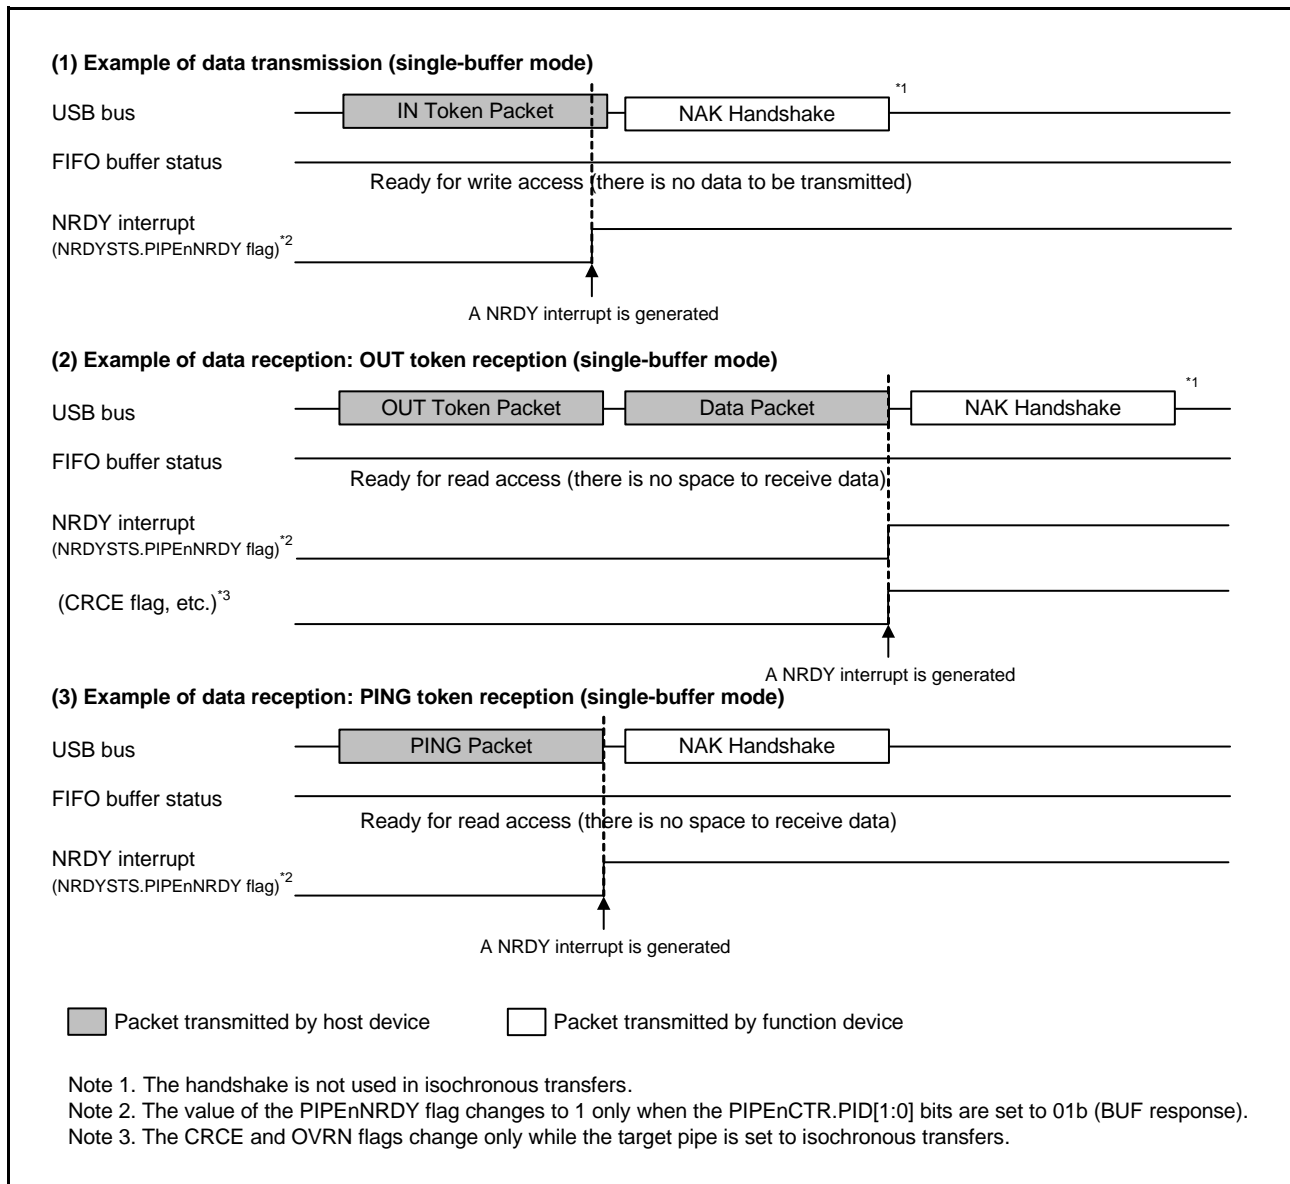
(1) Example of data transmission (single-buffer mode)

USB bus

IN Token Packet

NAK Handshake

*1

FIFO buffer status

Ready for write access (there is no data to be transmitted)

NRDY interrupt
(NRDYSTS.PIPEnNRDY flag)$^{*2}$

A NRDY interrupt is generated

(2) Example of data reception: OUT token reception (single-buffer mode)

USB bus

OUT Token Packet

Data Packet

NAK Handshake

*1

FIFO buffer status

Ready for read access (there is no space to receive data)

NRDY interrupt
(NRDYSTS.PIPEnNRDY flag)$^{*2}$

(CRCE flag, etc.)$^{*3}$

A NRDY interrupt is generated

(3) Example of data reception: PING token reception (single-buffer mode)

USB bus

PING Packet

NAK Handshake

FIFO buffer status

Ready for read access (there is no space to receive data)

NRDY interrupt
(NRDYSTS.PIPEnNRDY flag)$^{*2}$

A NRDY interrupt is generated

Packet transmitted by host device

Packet transmitted by function device

Note 1. The handshake is not used in isochronous transfers.
Note 2. The value of the PIPEnNRDY flag changes to 1 only when the PIPEnCTR.PID[1:0] bits are set to 01b (BUF response).
Note 3. The CRCE and OVRN flags change only while the target pipe is set to isochronous transfers.